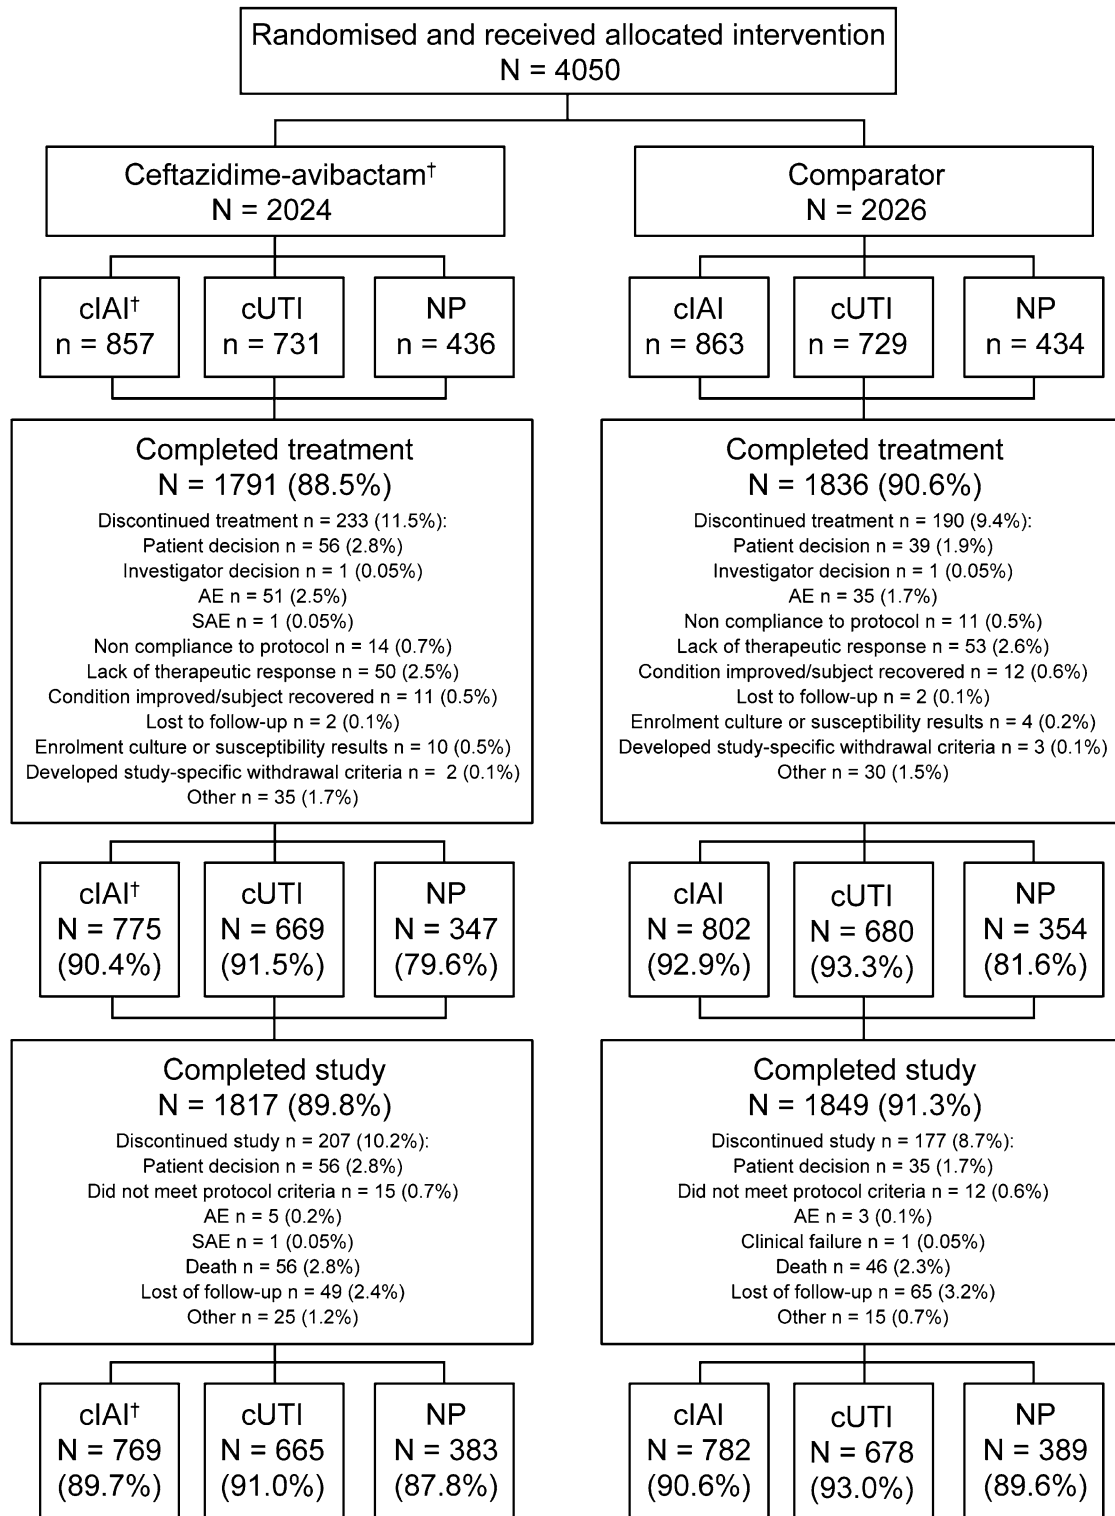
Randomised and received allocated intervention
N = 4050

Ceftazidime-avibactam†
N = 2024

Comparator
N = 2026

cIAI†
n = 857

cUTI
n = 731

NP
n = 436

cIAI
n = 863

cUTI
n = 729

NP
n = 434

Completed treatment
N = 1791 (88.5%)
Discontinued treatment n = 233 (11.5%):
Patient decision n = 56 (2.8%)
Investigator decision n = 1 (0.05%)
AE n = 51 (2.5%)
SAE n = 1 (0.05%)
Non compliance to protocol n = 14 (0.7%)
Lack of therapeutic response n = 50 (2.5%)
Condition improved/subject recovered n = 11 (0.5%)
Lost to follow-up n = 2 (0.1%)
Enrolment culture or susceptibility results n = 10 (0.5%)
Developed study-specific withdrawal criteria n = 2 (0.1%)
Other n = 35 (1.7%)

Completed treatment
N = 1836 (90.6%)
Discontinued treatment n = 190 (9.4%):
Patient decision n = 39 (1.9%)
Investigator decision n = 1 (0.05%)
AE n = 35 (1.7%)
Non compliance to protocol n = 11 (0.5%)
Lack of therapeutic response n = 53 (2.6%)
Condition improved/subject recovered n = 12 (0.6%)
Lost to follow-up n = 2 (0.1%)
Enrolment culture or susceptibility results n = 4 (0.2%)
Developed study-specific withdrawal criteria n = 3 (0.1%)
Other n = 30 (1.5%)

cIAI†
N = 775
(90.4%)

cUTI
N = 669
(91.5%)

NP
N = 347
(79.6%)

cIAI
N = 802
(92.9%)

cUTI
N = 680
(93.3%)

NP
N = 354
(81.6%)

Completed study
N = 1817 (89.8%)
Discontinued study n = 207 (10.2%):
Patient decision n = 56 (2.8%)
Did not meet protocol criteria n = 15 (0.7%)
AE n = 5 (0.2%)
SAE n = 1 (0.05%)
Death n = 56 (2.8%)
Lost of follow-up n = 49 (2.4%)
Other n = 25 (1.2%)

Completed study
N = 1849 (91.3%)
Discontinued study n = 177 (8.7%):
Patient decision n = 35 (1.7%)
Did not meet protocol criteria n = 12 (0.6%)
AE n = 3 (0.1%)
Clinical failure n = 1 (0.05%)
Death n = 46 (2.3%)
Lost of follow-up n = 65 (3.2%)
Other n = 15 (0.7%)

cIAI†
N = 769
(89.7%)

cUTI
N = 665
(91.0%)

NP
N = 383
(87.8%)

cIAI
N = 782
(90.6%)

cUTI
N = 678
(93.0%)

NP
N = 389
(89.6%)